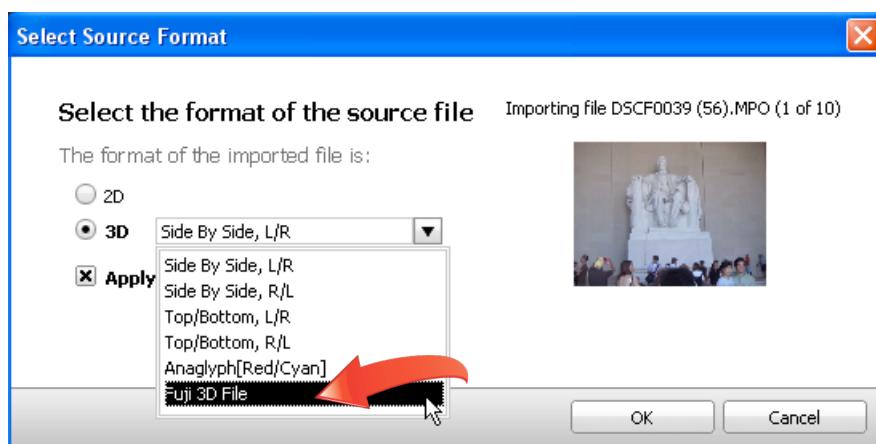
Select Source Format

Select the format of the source file

Importing file DSCF0039 (56).MPO (1 of 10)

The format of the imported file is:

2D

3D

Side By Side, L/R

Side By Side, L/R
Side By Side, R/L
Top/Bottom, L/R
Top/Bottom, R/L
Anaglyph[Red/Cyan]
Fuji 3D File

Apply

OK

Cancel